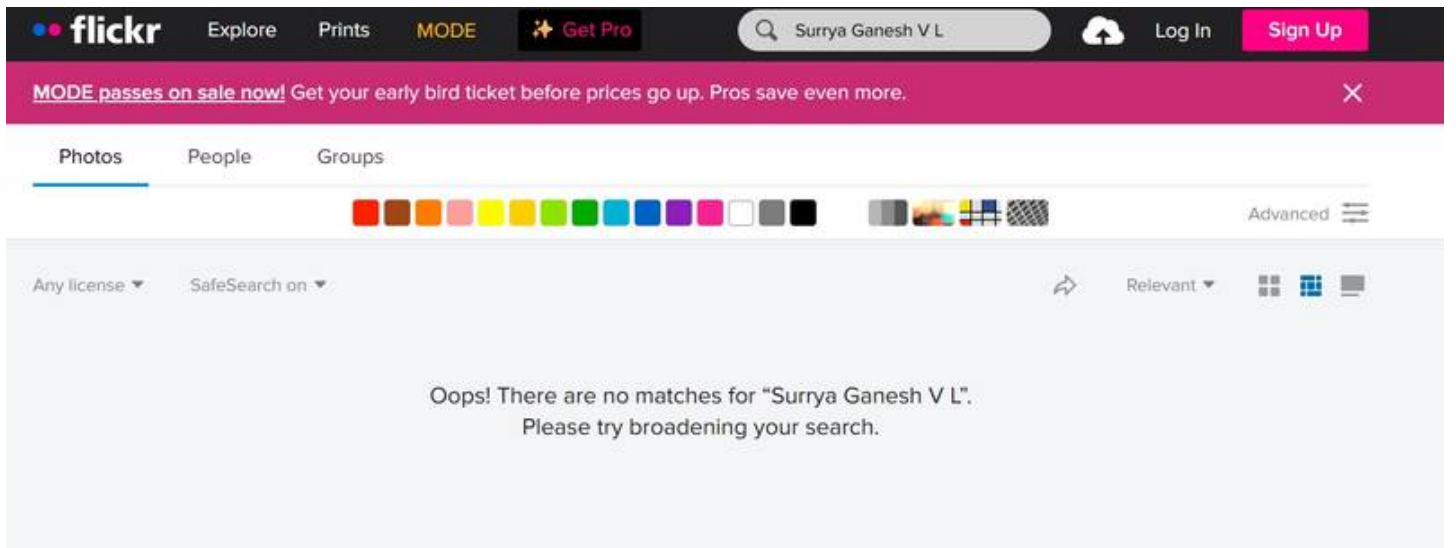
flickr Explore Prints MODE Get Pro Surrya Ganesh V L Log In Sign Up

MODE passes on sale now! Get your early bird ticket before prices go up. Pros save even more.

Photos People Groups

Advanced

Any license ▾ SafeSearch on ▾ Relevant ▾

Oops! There are no matches for “Surrya Ganesh V L”.
Please try broadening your search.